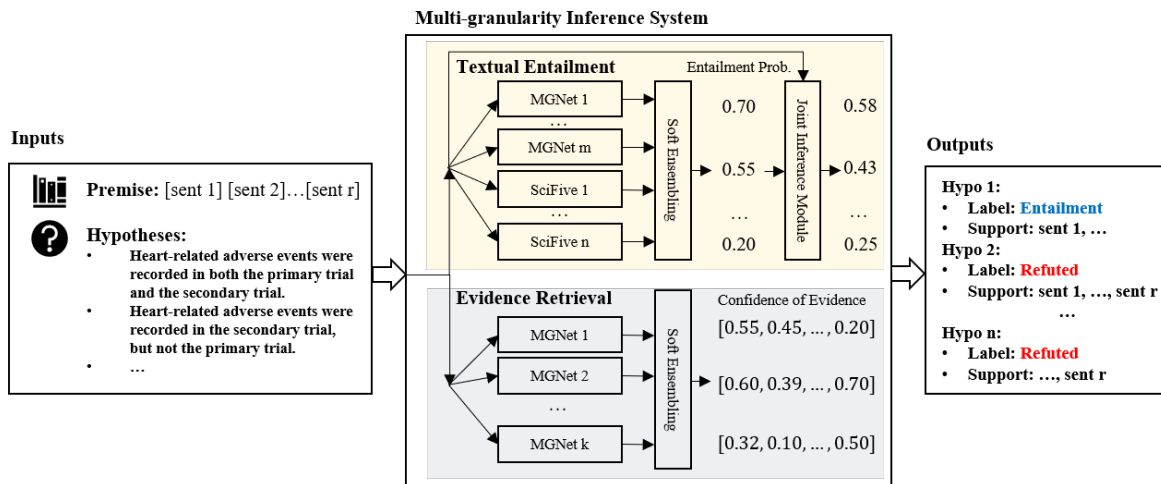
Multi-granularity Inference System

Inputs

Premise: [sent 1] [sent 2]…[sent r]

Hypotheses:
• Heart-related adverse events were recorded in both the primary trial and the secondary trial.
• Heart-related adverse events were recorded in the secondary trial, but not the primary trial.
• …

Textual Entailment

Entailment Prob.

MGNet 1
…
MGNet m
SciFive 1
…
SciFive n

Soft Ensembling

0.70
0.55
…
0.20

Joint Inference Module

0.58
0.43
…
0.25

Evidence Retrieval

Confidence of Evidence

MGNet 1
MGNet 2
…
MGNet k

Soft Ensembling

[0.55, 0.45, … , 0.20]
[0.60, 0.39, … , 0.70]
[0.32, 0.10, … , 0.50]

Outputs

Hypo 1:
• Label: Entailment
• Support: sent 1, …
Hypo 2:
• Label: Refuted
• Support: sent 1, …, sent r
…
Hypo n:
• Label: Refuted
• Support: …, sent r